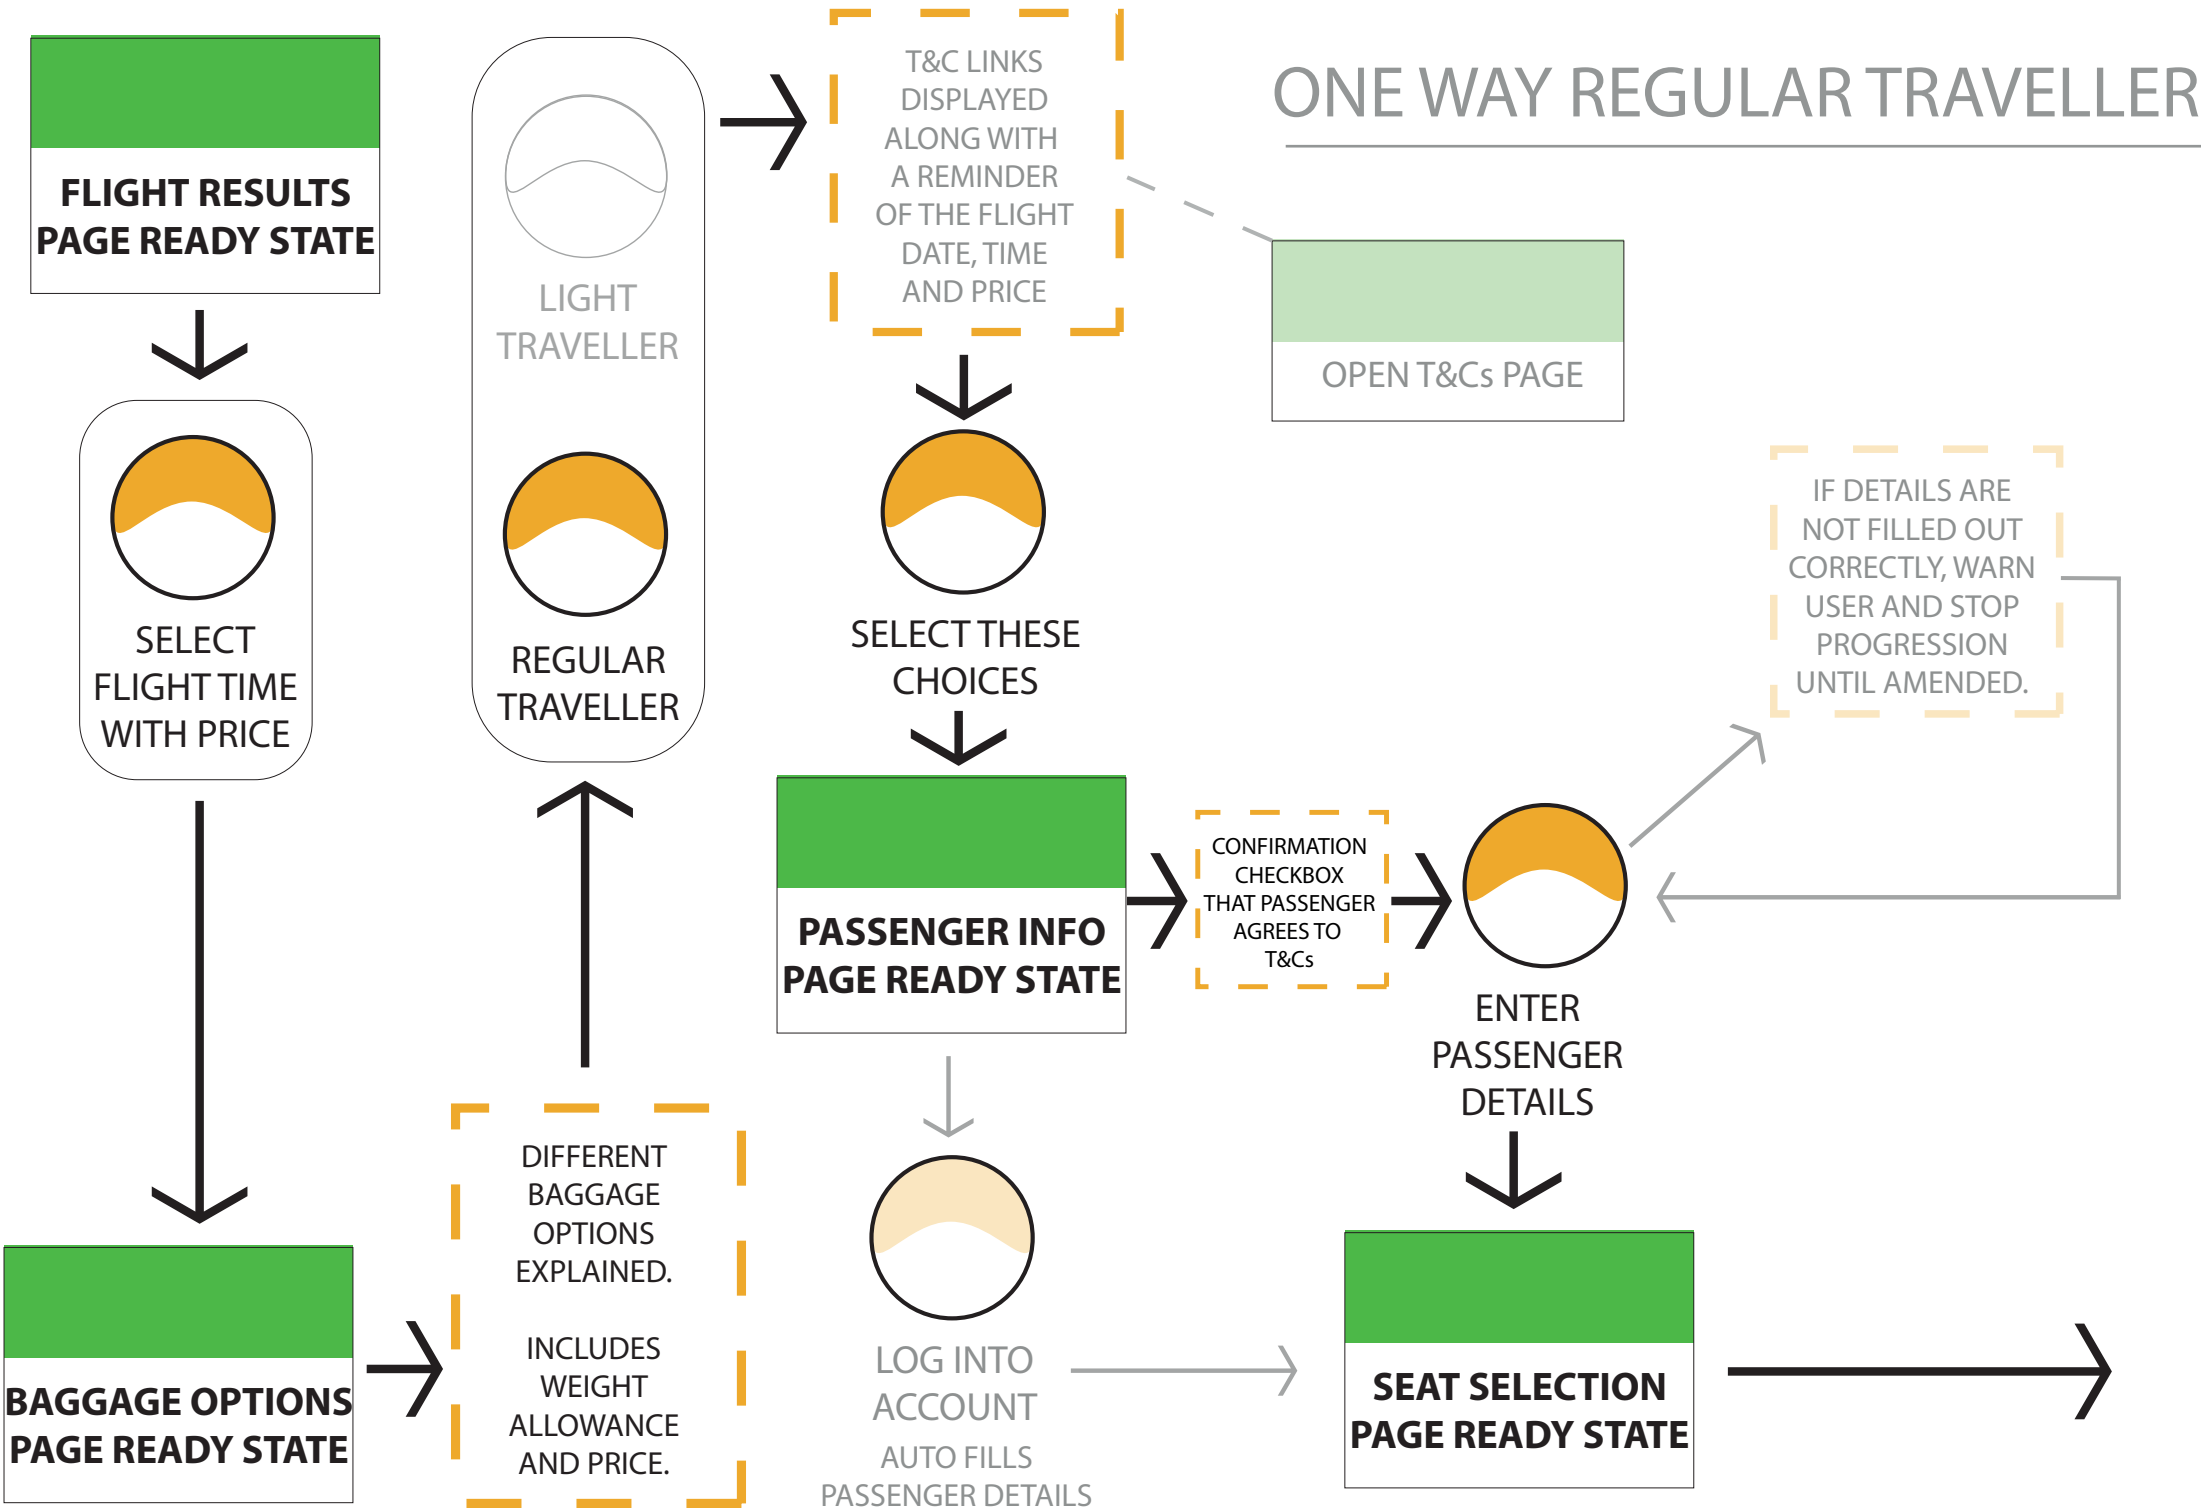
ONE WAY REGULAR TRAVELLER

FLIGHT RESULTS PAGE READY STATE

SELECT FLIGHT TIME WITH PRICE

LIGHT TRAVELLER

REGULAR TRAVELLER

T&C LINKS DISPLAYED ALONG WITH A REMINDER OF THE FLIGHT DATE, TIME AND PRICE

OPEN T&Cs PAGE

SELECT THESE CHOICES

IF DETAILS ARE NOT FILLED OUT CORRECTLY, WARN USER AND STOP PROGRESSION UNTIL AMENDED.

PASSENGER INFO PAGE READY STATE

CONFIRMATION CHECKBOX THAT PASSENGER AGREES TO T&Cs

ENTER PASSENGER DETAILS

DIFFERENT BAGGAGE OPTIONS EXPLAINED.

INCLUDES WEIGHT ALLOWANCE AND PRICE.

LOG INTO ACCOUNT

AUTO FILLS PASSENGER DETAILS

BAGGAGE OPTIONS PAGE READY STATE

SEAT SELECTION PAGE READY STATE